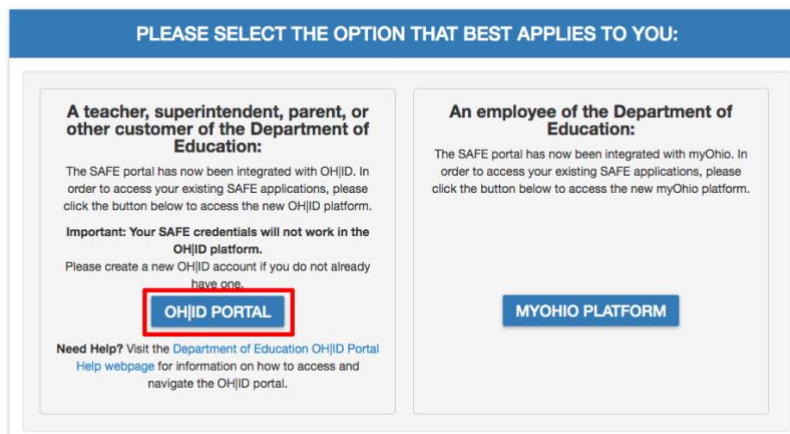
PLEASE SELECT THE OPTION THAT BEST APPLIES TO YOU:

A teacher, superintendent, parent, or other customer of the Department of Education:

The SAFE portal has now been integrated with OH|ID. In order to access your existing SAFE applications, please click the button below to access the new OH|ID platform.

Important: Your SAFE credentials will not work in the OH|ID platform.
Please create a new OH|ID account if you do not already have one.

OH|ID PORTAL

Need Help? Visit the Department of Education OH|ID Portal Help webpage for information on how to access and navigate the OH|ID portal.

An employee of the Department of Education:

The SAFE portal has now been integrated with myOhio. In order to access your existing SAFE applications, please click the button below to access the new myOhio platform.

MYOHIO PLATFORM